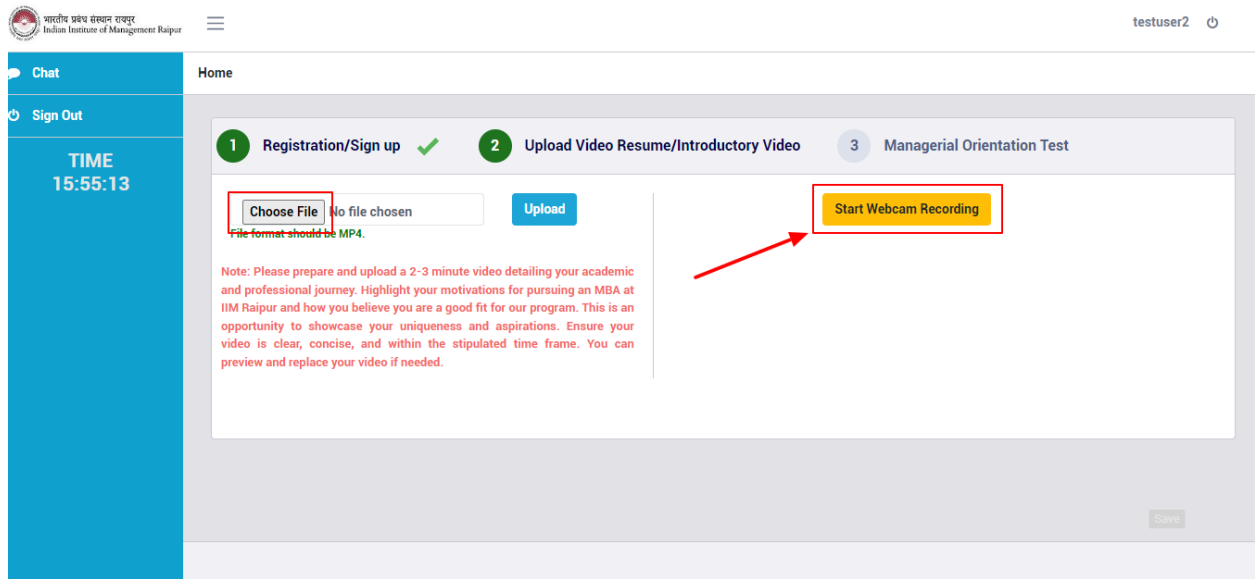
भारतीय प्रबंध संस्थान रायपुर
Indian Institute of Management Raipur

testuser2

Chat

Sign Out

TIME
15:55:13

Home

1 Registration/Sign up

2 Upload Video Resume/Introductory Video

3 Managerial Orientation Test

Choose File No file chosen

Upload

File format should be MP4.

Note: Please prepare and upload a 2-3 minute video detailing your academic and professional journey. Highlight your motivations for pursuing an MBA at IIM Raipur and how you believe you are a good fit for our program. This is an opportunity to showcase your uniqueness and aspirations. Ensure your video is clear, concise, and within the stipulated time frame. You can preview and replace your video if needed.

Start Webcam Recording

Save